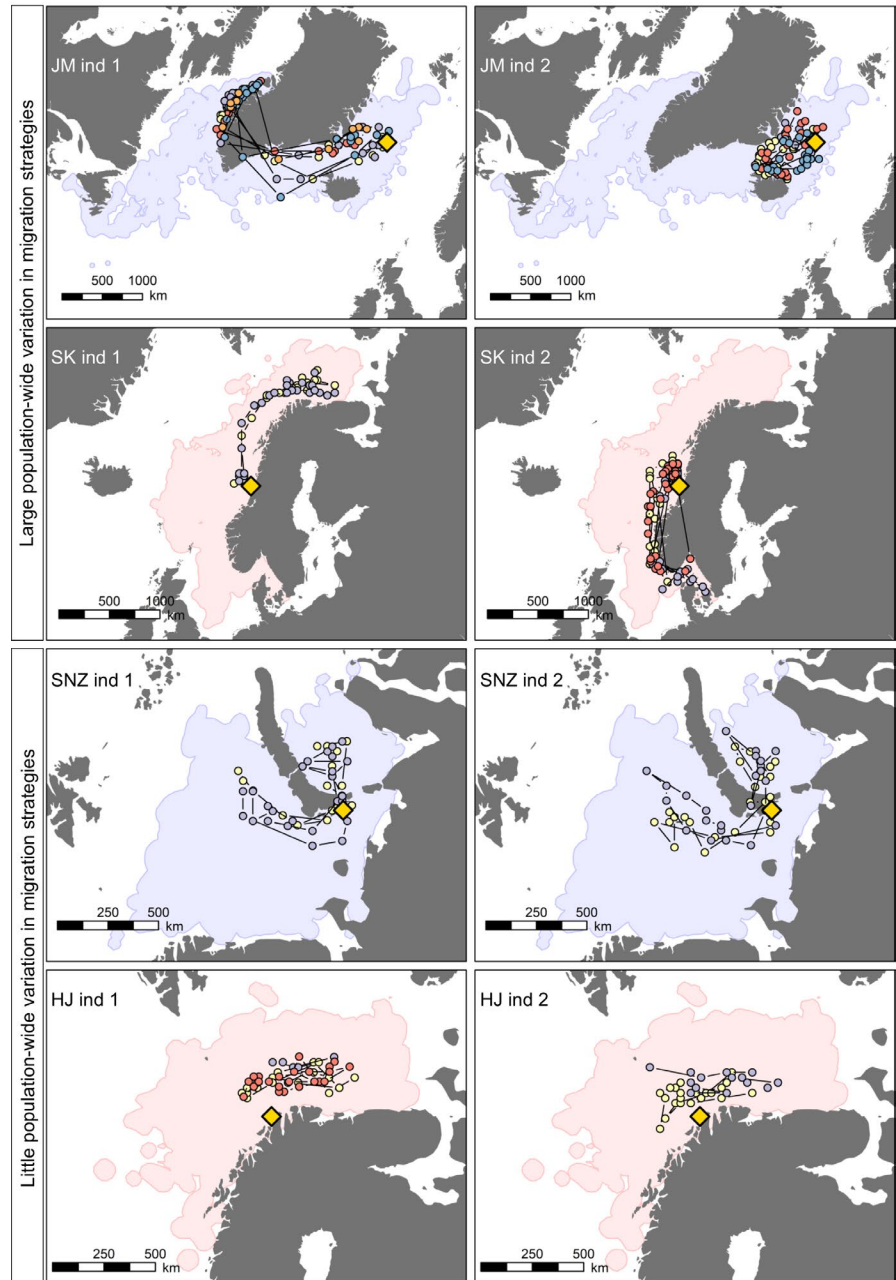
Large population-wide variation in migration strategies

JM ind 1

500 1000
km

JM ind 2

500 1000
km

SK ind 1

500 1000
km

SK ind 2

500 1000
km

Little population-wide variation in migration strategies

SNZ ind 1

250 500
km

SNZ ind 2

250 500
km

HJ ind 1

250 500
km

HJ ind 2

250 500
km